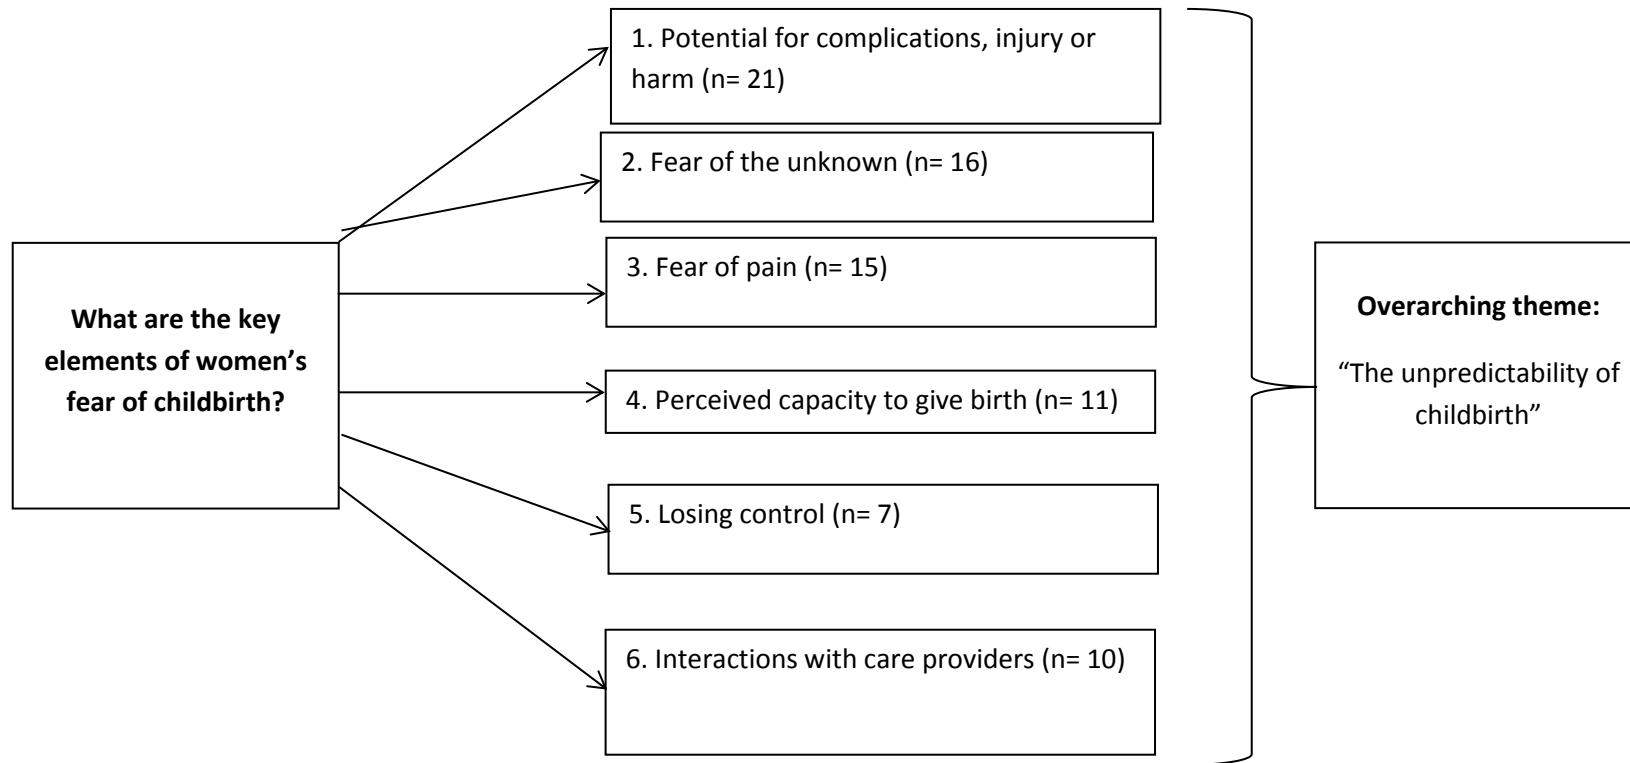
What are the key elements of women's fear of childbirth?

1. Potential for complications, injury or harm (n= 21)

2. Fear of the unknown (n= 16)

3. Fear of pain (n= 15)

4. Perceived capacity to give birth (n= 11)

5. Losing control (n= 7)

6. Interactions with care providers (n= 10)

Overarching theme:

"The unpredictability of childbirth"